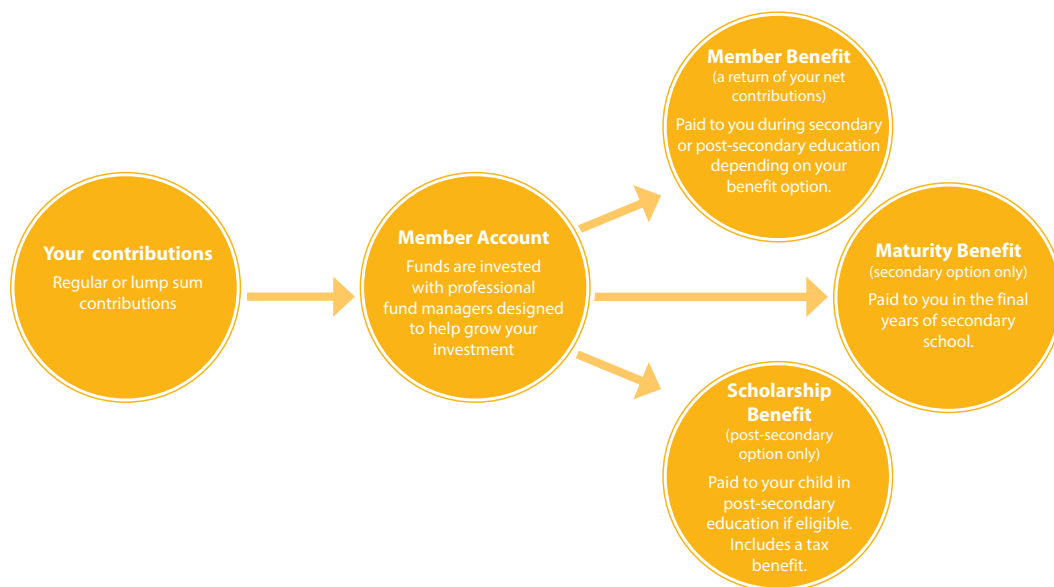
Your contributions
Regular or lump sum contributions

Member Account
Funds are invested with professional fund managers designed to help grow your investment

Member Benefit
(a return of your net contributions)
Paid to you during secondary or post-secondary education depending on your benefit option.

Maturity Benefit
(secondary option only)
Paid to you in the final years of secondary school.

Scholarship Benefit
(post-secondary option only)
Paid to your child in post-secondary education if eligible. Includes a tax benefit.